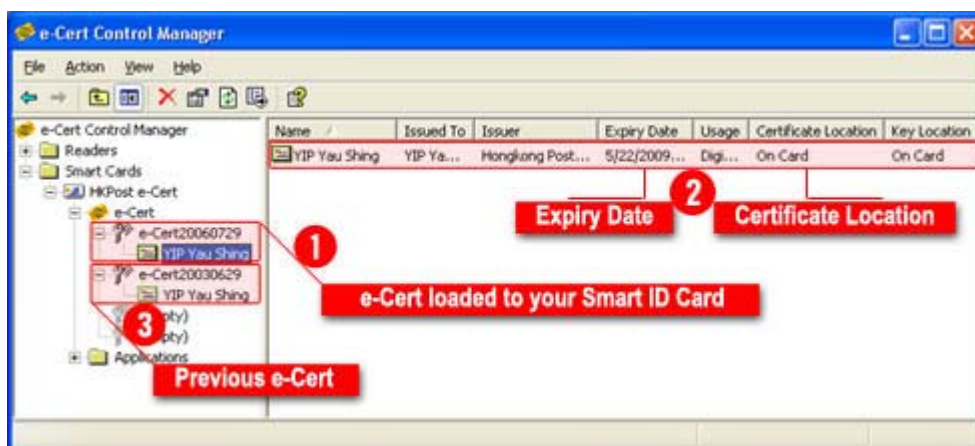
e-Cert Control Manager

File Action View Help

e-Cert Control Manager
Readers
Smart Cards
HKPost e-Cert
e-Cert
e-Cert20060729
YIP Yau Shing
e-Cert20030629
YIP Yau Shing
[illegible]pty)
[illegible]pty)
Applications

| Name | Issued To | Issuer | Expiry Date | Usage | Certificate Location | Key Location |
|---|---|---|---|---|---|---|
| YIP Yau Shing | YIP Ya... | Hongkong Post... | 5/22/2009... | Digi... | On Card | On Card |

1
2
3
Expiry Date
Certificate Location
e-Cert loaded to your Smart ID Card
Previous e-Cert